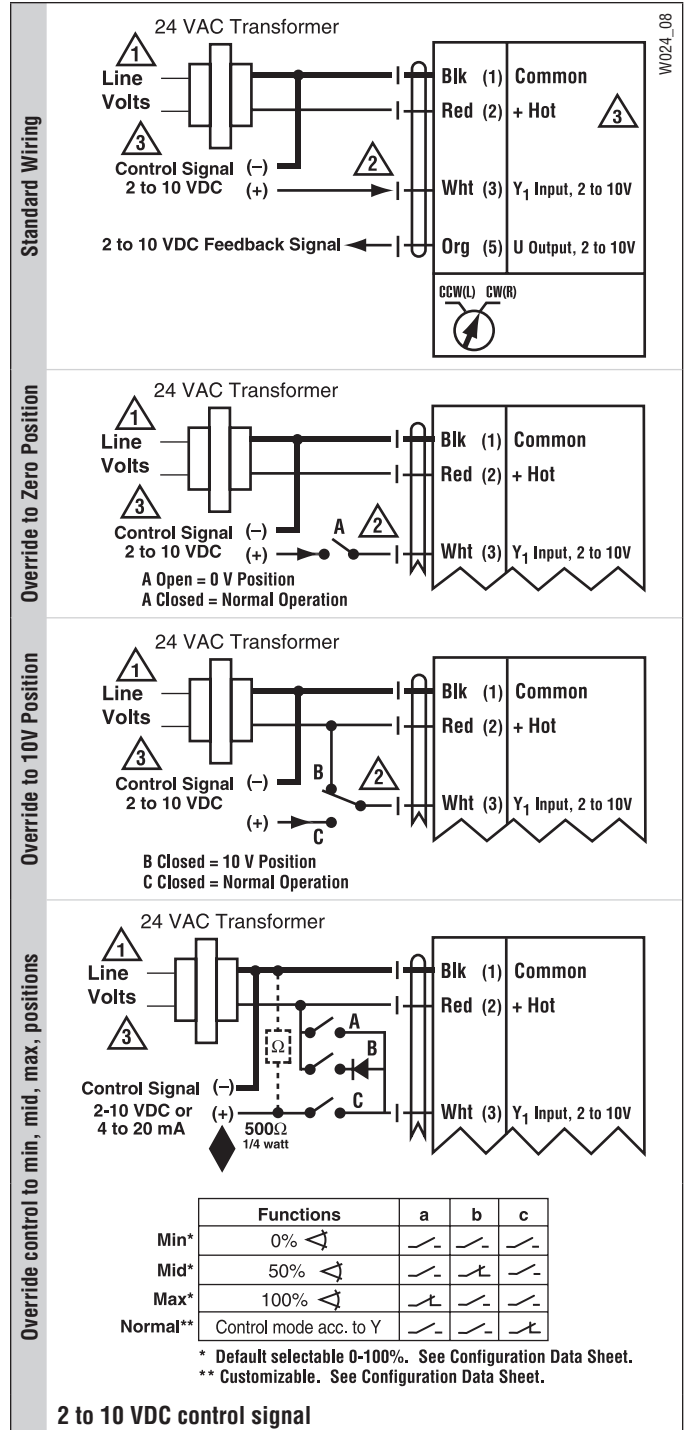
W024_08

Standard Wiring

24 VAC Transformer

1 Line Volts

3 Control Signal 2 to 10 VDC (–) (+)

2

2 to 10 VDC Feedback Signal

Blk (1) Common
Red (2) + Hot
Wht (3) $Y_1$ Input, 2 to 10V
Org (5) U Output, 2 to 10V

3

CCW(L) CW(R)

Override to Zero Position

24 VAC Transformer

1 Line Volts

3 Control Signal 2 to 10 VDC (–) (+)

A 2

A Open = 0 V Position
A Closed = Normal Operation

Blk (1) Common
Red (2) + Hot
Wht (3) $Y_1$ Input, 2 to 10V

Override to 10V Position

24 VAC Transformer

1 Line Volts

3 Control Signal 2 to 10 VDC (–)

B 2

(+) C

B Closed = 10 V Position
C Closed = Normal Operation

Blk (1) Common
Red (2) + Hot
Wht (3) $Y_1$ Input, 2 to 10V

Override control to min, mid, max, positions

24 VAC Transformer

1 Line Volts

3

$\Omega$

A
B
C

Control Signal 2-10 VDC or 4 to 20 mA (–) (+)

500$\Omega$ 1/4 watt

Blk (1) Common
Red (2) + Hot
Wht (3) $Y_1$ Input, 2 to 10V

| | Functions | a | b | c |
|---|---|---|---|---|
| Min* | 0% | | | |
| Mid* | 50% | | | |
| Max* | 100% | | | |
| Normal** | Control mode acc. to Y | | | |

* Default selectable 0-100%. See Configuration Data Sheet.
** Customizable. See Configuration Data Sheet.

2 to 10 VDC control signal